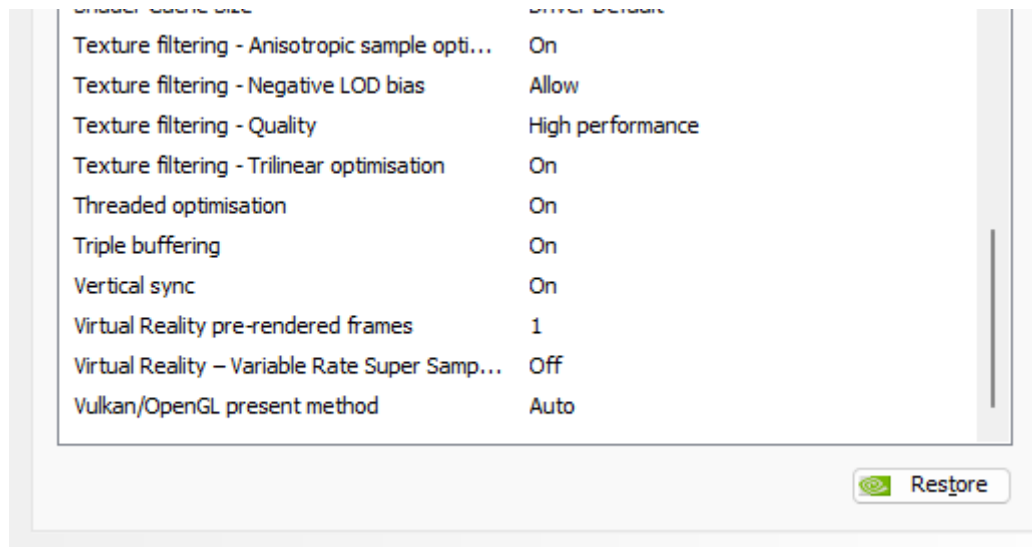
| | |
|---|---|
| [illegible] | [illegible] |
| Texture filtering - Anisotropic sample opti... | On |
| Texture filtering - Negative LOD bias | Allow |
| Texture filtering - Quality | High performance |
| Texture filtering - Trilinear optimisation | On |
| Threaded optimisation | On |
| Triple buffering | On |
| Vertical sync | On |
| Virtual Reality pre-rendered frames | 1 |
| Virtual Reality – Variable Rate Super Samp... | Off |
| Vulkan/OpenGL present method | Auto |

Restore